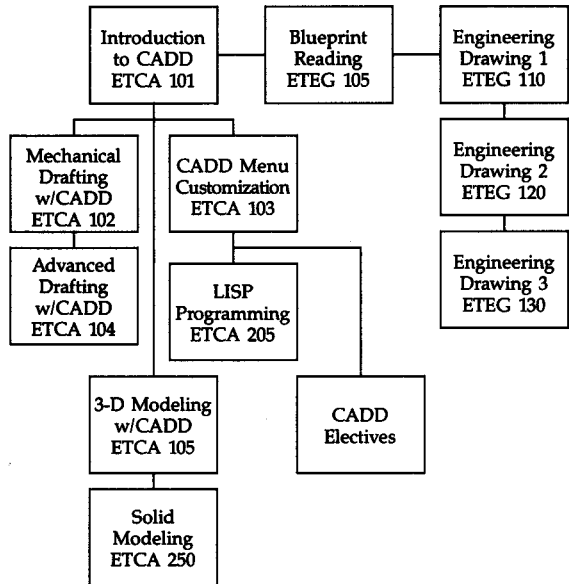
Introduction to CADD ETCA 101

Blueprint Reading ETEG 105

Engineering Drawing 1 ETEG 110

Mechanical Drafting w/CADD ETCA 102

CADD Menu Customization ETCA 103

Engineering Drawing 2 ETEG 120

Advanced Drafting w/CADD ETCA 104

LISP Programming ETCA 205

Engineering Drawing 3 ETEG 130

3-D Modeling w/CADD ETCA 105

CADD Electives

Solid Modeling ETCA 250